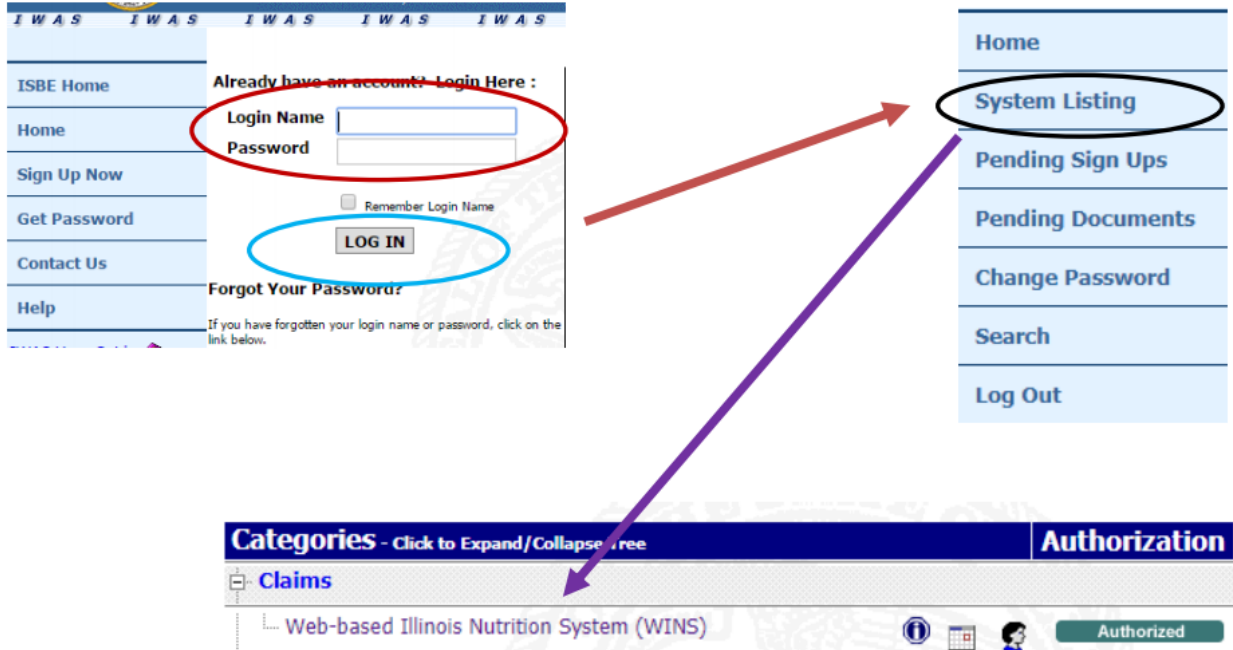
IWAS IWAS IWAS IWAS IWAS

ISBE Home
Home
Sign Up Now
Get Password
Contact Us
Help

Already have an account? Login Here :
Login Name
Password
Remember Login Name
LOG IN
Forgot Your Password?
If you have forgotten your login name or password, click on the link below.

Home
System Listing
Pending Sign Ups
Pending Documents
Change Password
Search
Log Out

Categories - Click to Expand/Collapse Tree
Authorization
Claims
Web-based Illinois Nutrition System (WINS)
Authorized